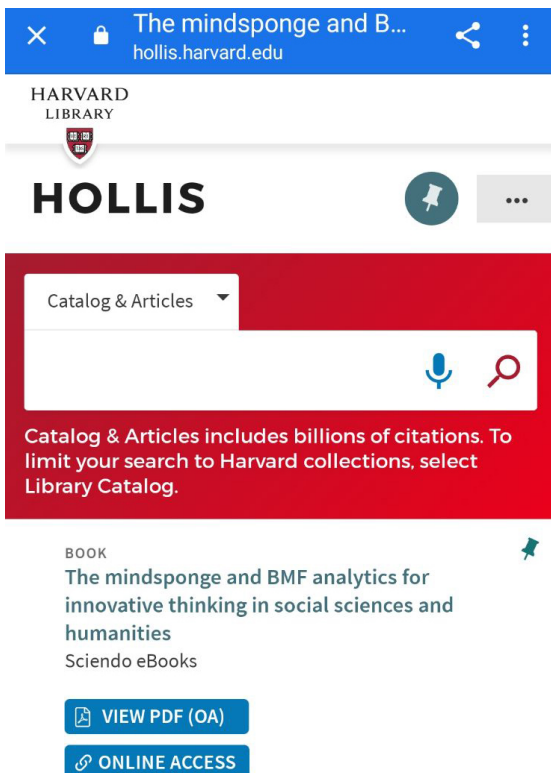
The mindsponge and B...
hollis.harvard.edu

HARVARD
LIBRARY

HOLLIS

...

Catalog & Articles

Catalog & Articles includes billions of citations. To limit your search to Harvard collections, select Library Catalog.

BOOK
The mindsponge and BMF analytics for innovative thinking in social sciences and humanities
Sciendo eBooks

VIEW PDF (OA)
ONLINE ACCESS